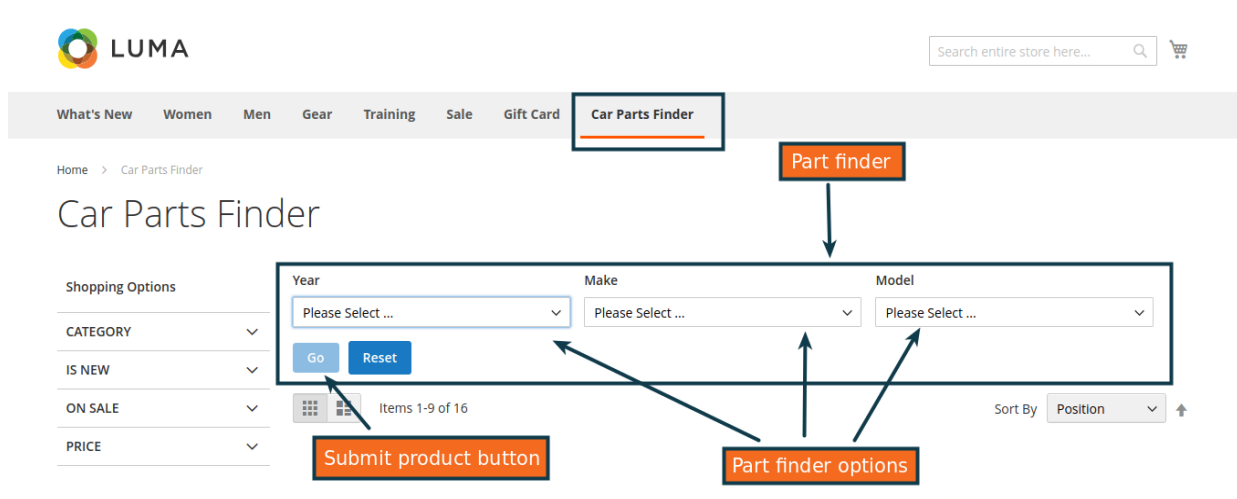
LUMA

Search entire store here...

What's New Women Men Gear Training Sale Gift Card Car Parts Finder

Part finder

Home > Car Parts Finder

Car Parts Finder

Shopping Options

CATEGORY

IS NEW

ON SALE

PRICE

Year
Please Select ...

Make
Please Select ...

Model
Please Select ...

Go Reset

Items 1-9 of 16

Sort By Position

Submit product button

Part finder options